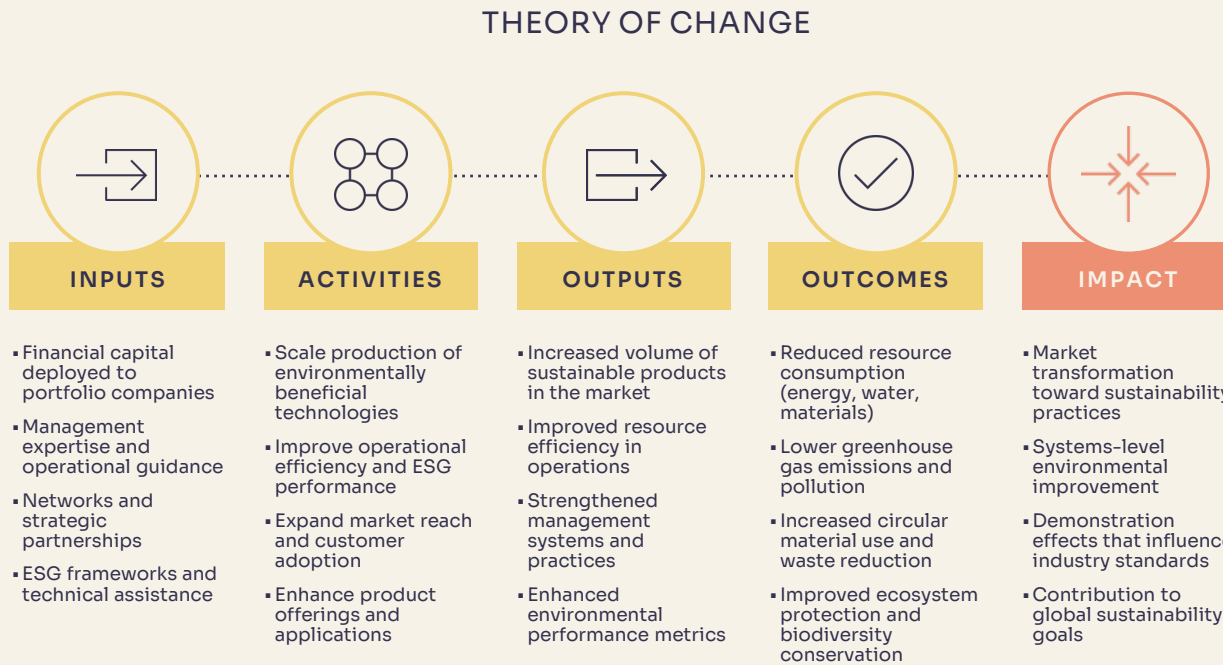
THEORY OF CHANGE

INPUTS

ACTIVITIES

OUTPUTS

OUTCOMES

IMPACT

▪ Financial capital deployed to portfolio companies

▪ Management expertise and operational guidance

▪ Networks and strategic partnerships

▪ ESG frameworks and technical assistance

▪ Scale production of environmentally beneficial technologies

▪ Improve operational efficiency and ESG performance

▪ Expand market reach and customer adoption

▪ Enhance product offerings and applications

▪ Increased volume of sustainable products in the market

▪ Improved resource efficiency in operations

▪ Strengthened management systems and practices

▪ Enhanced environmental performance metrics

▪ Reduced resource consumption (energy, water, materials)

▪ Lower greenhouse gas emissions and pollution

▪ Increased circular material use and waste reduction

▪ Improved ecosystem protection and biodiversity conservation

▪ Market transformation toward sustainability practices

▪ Systems-level environmental improvement

▪ Demonstration effects that influenc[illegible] industry standards

▪ Contribution to global sustainability goals